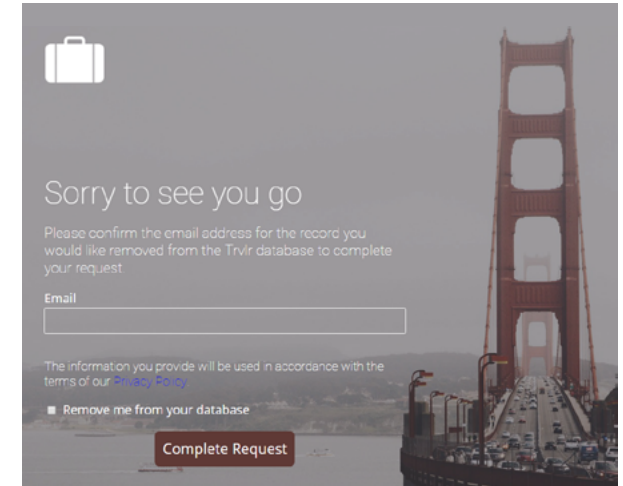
Sorry to see you go

Please confirm the email address for the record you would like removed from the Trvlr database to complete your request

Email

The information you provide will be used in accordance with the terms of our Privacy Policy

Remove me from your database

Complete Request